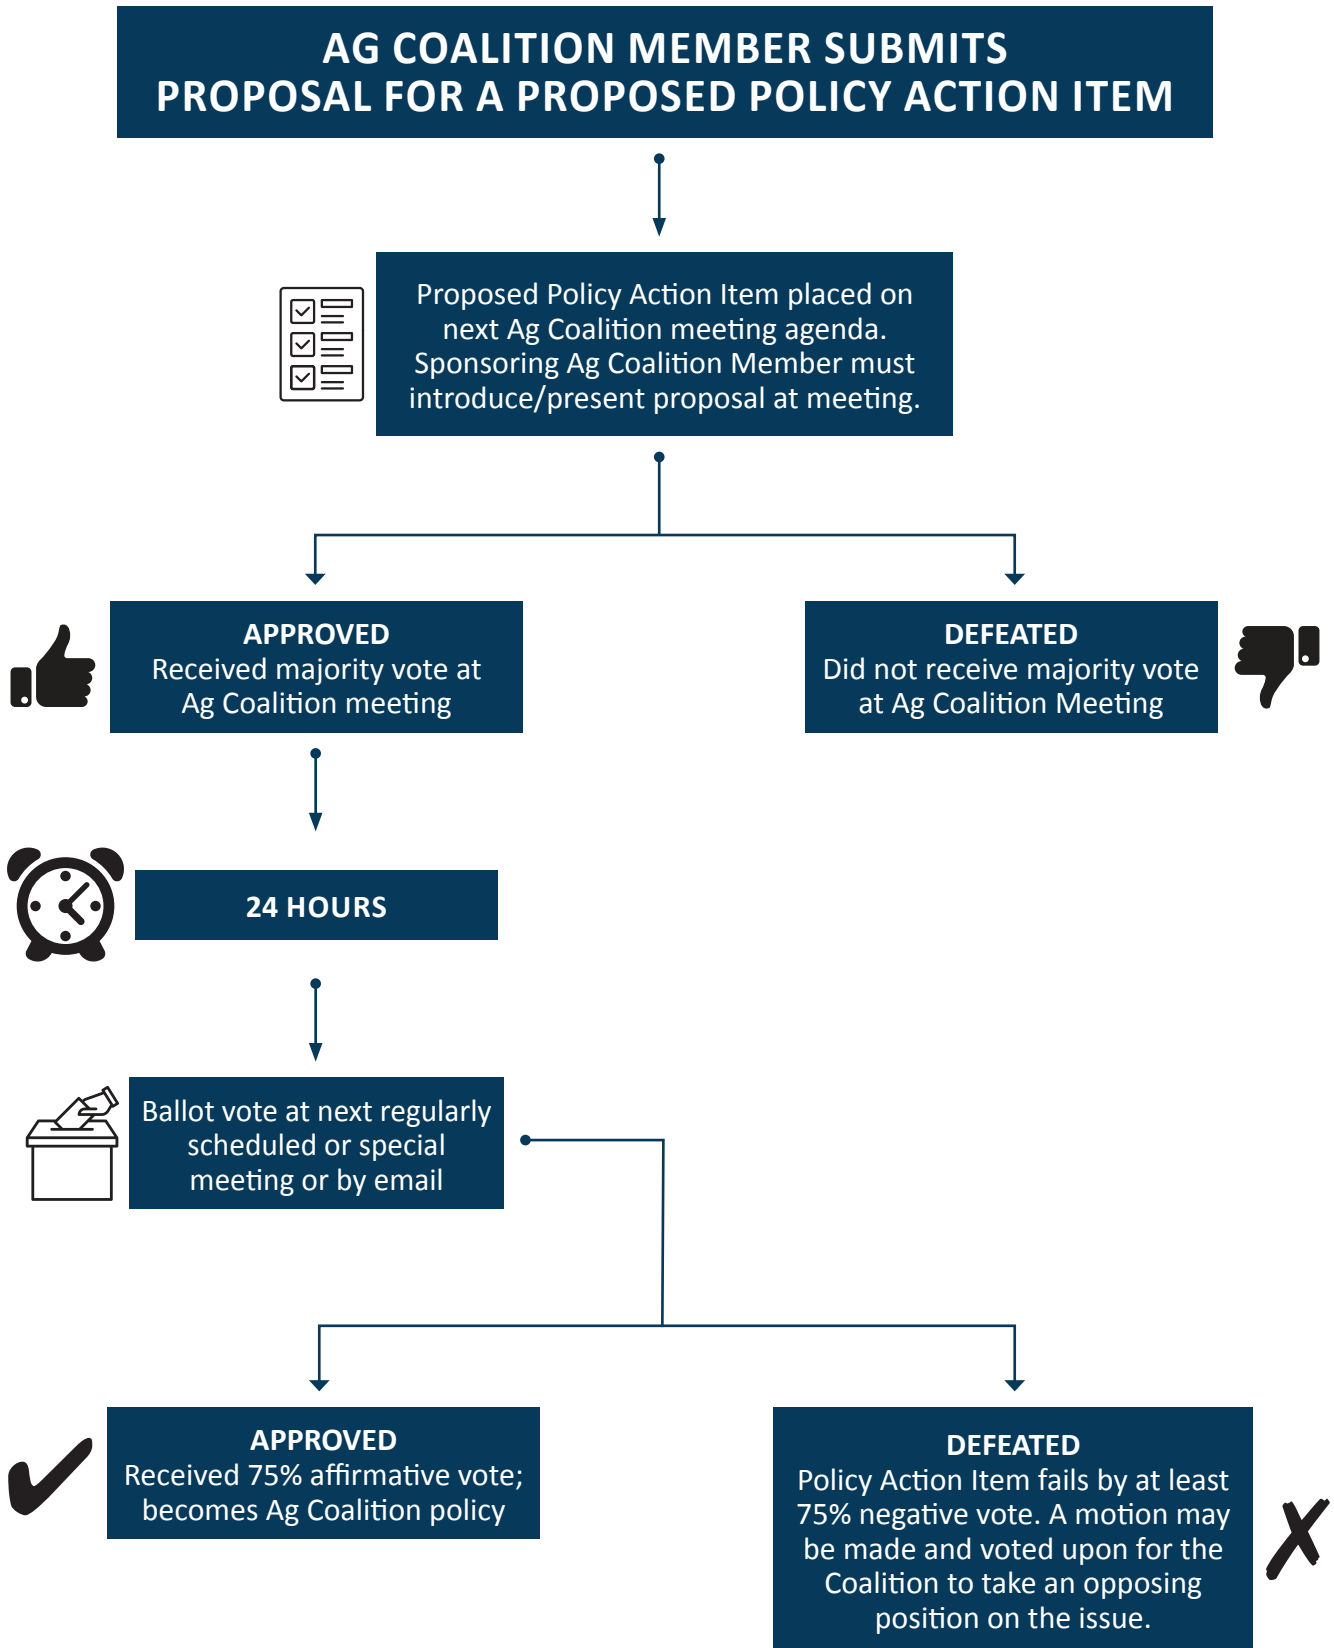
AG COALITION MEMBER SUBMITS PROPOSAL FOR A PROPOSED POLICY ACTION ITEM

Proposed Policy Action Item placed on next Ag Coalition meeting agenda. Sponsoring Ag Coalition Member must introduce/present proposal at meeting.

APPROVED
Received majority vote at Ag Coalition meeting

DEFEATED
Did not receive majority vote at Ag Coalition Meeting

24 HOURS

Ballot vote at next regularly scheduled or special meeting or by email

APPROVED
Received 75% affirmative vote; becomes Ag Coalition policy

DEFEATED
Policy Action Item fails by at least 75% negative vote. A motion may be made and voted upon for the Coalition to take an opposing position on the issue.